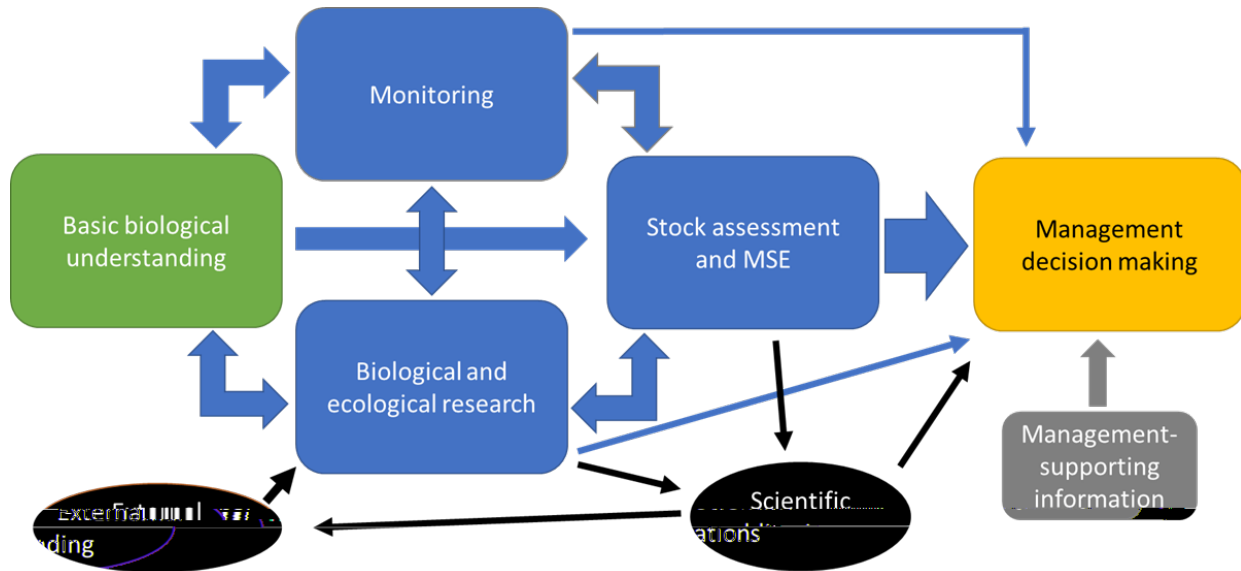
Monitoring

Basic biological understanding

Stock assessment and MSE

Management decision making

Biological and ecological research

Management-supporting information

External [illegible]
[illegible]ding

Scientific
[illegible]ations